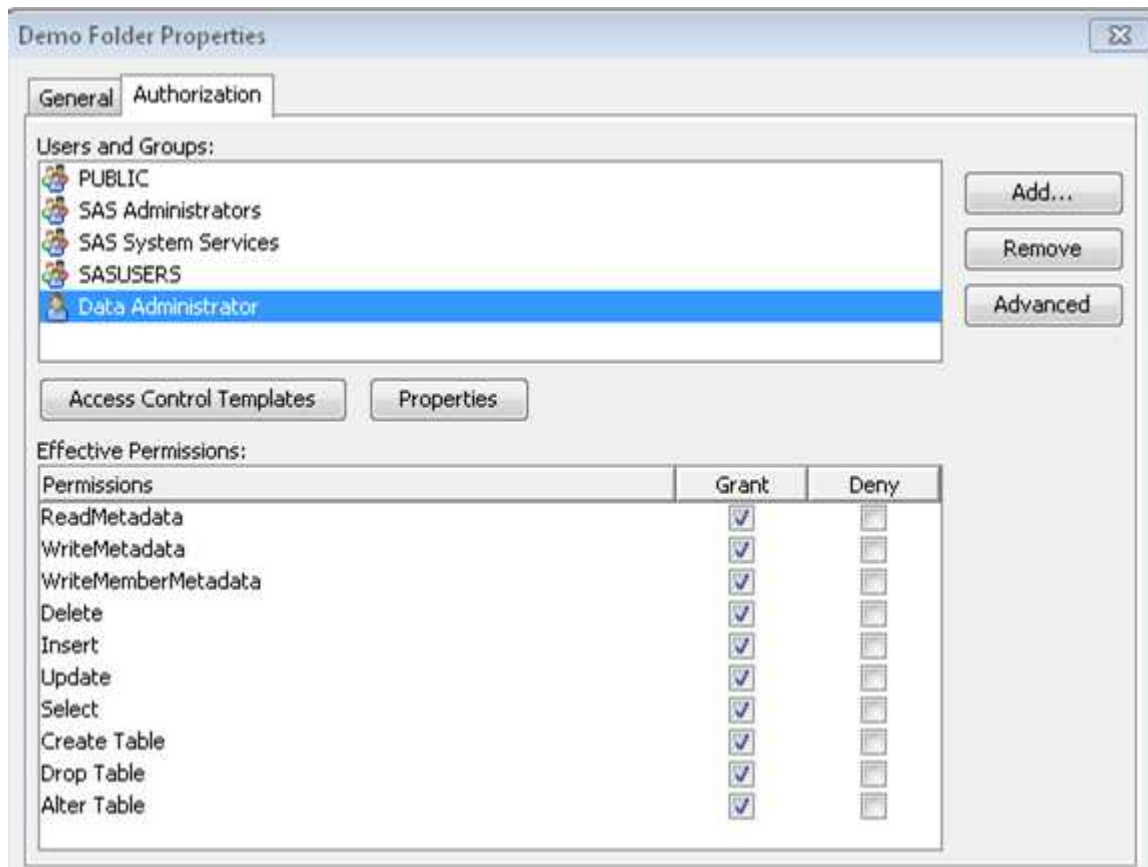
Demo Folder Properties

General Authorization

Users and Groups:

PUBLIC
SAS Administrators
SAS System Services
SASUSERS
Data Administrator

Add...
Remove
Advanced

Access Control Templates
Properties

Effective Permissions:

| Permissions | Grant | Deny |
|---|---|---|
| ReadMetadata | ✓ | |
| WriteMetadata | ✓ | |
| WriteMemberMetadata | ✓ | |
| Delete | ✓ | |
| Insert | ✓ | |
| Update | ✓ | |
| Select | ✓ | |
| Create Table | ✓ | |
| Drop Table | ✓ | |
| Alter Table | ✓ | |